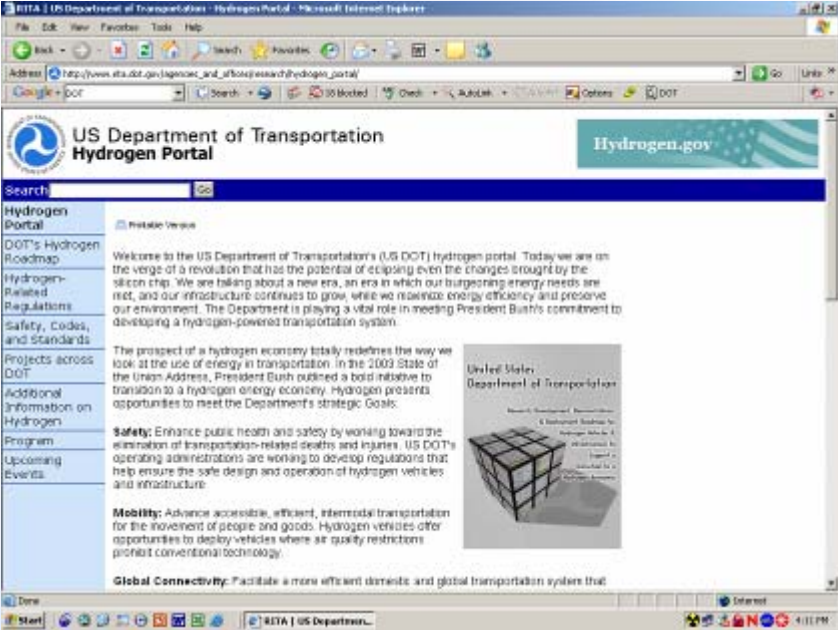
RITA | US Department of Transportation - Hydrogen Portal - Microsoft Internet Explorer

File Edit View Favorites Tools Help

Back Search Favorites

Address http://www.rita.dot.gov/agencies_and_offices/research/hydrogen_portal/ Go Links

Google DOT Search 33 blocked Check AutoLink Options DOT

US Department of Transportation
Hydrogen Portal

Hydrogen.gov

Search Go

Hydrogen Portal
DOT's Hydrogen Roadmap
Hydrogen-Related Regulations
Safety, Codes, and Standards
Projects across DOT
Additional Information on Hydrogen
Program
Upcoming Events

Printable Version

Welcome to the US Department of Transportation's (US DOT) hydrogen portal. Today we are on the verge of a revolution that has the potential of eclipsing even the changes brought by the silicon chip. We are talking about a new era, an era in which our burgeoning energy needs are met, and our infrastructure continues to grow, while we maximize energy efficiency and preserve our environment. The Department is playing a vital role in meeting President Bush's commitment to developing a hydrogen-powered transportation system.

The prospect of a hydrogen economy totally redefines the way we look at the use of energy in transportation. In the 2003 State of the Union Address, President Bush outlined a bold initiative to transition to a hydrogen energy economy. Hydrogen presents opportunities to meet the Department's strategic Goals:

Safety: Enhance public health and safety by working toward the elimination of transportation-related deaths and injuries. US DOT's operating administrations are working to develop regulations that help ensure the safe design and operation of hydrogen vehicles and infrastructure.

Mobility: Advance accessible, efficient, intermodal transportation for the movement of people and goods. Hydrogen vehicles offer opportunities to deploy vehicles where air quality restrictions prohibit conventional technology.

Global Connectivity: Facilitate a more efficient domestic and global transportation system that

United States Department of Transportation
Research, Development, Demonstration, & Deployment Roadmap for Hydrogen Vehicles & Infrastructure to Support a Transition to a Hydrogen Economy

Done Internet

Start RITA | US Departmen... 4:11 PM